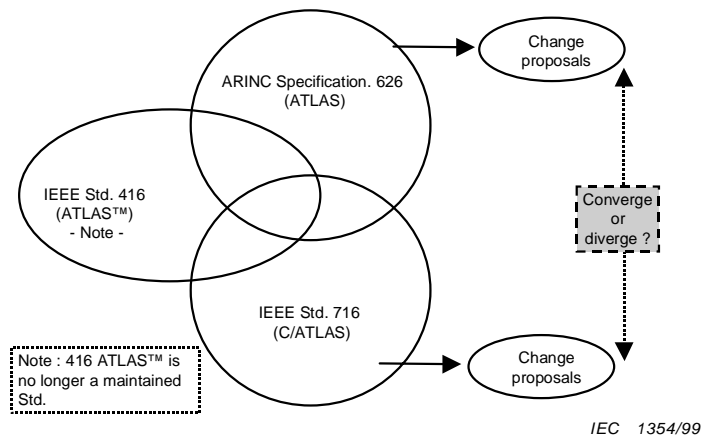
ARINC Specification. 626 (ATLAS)

Change proposals

IEEE Std. 416 (ATLAS™) - Note -

Converge or diverge ?

IEEE Std. 716 (C/ATLAS)

Note : 416 ATLAS™ is no longer a maintained Std.

Change proposals

IEC 1354/99